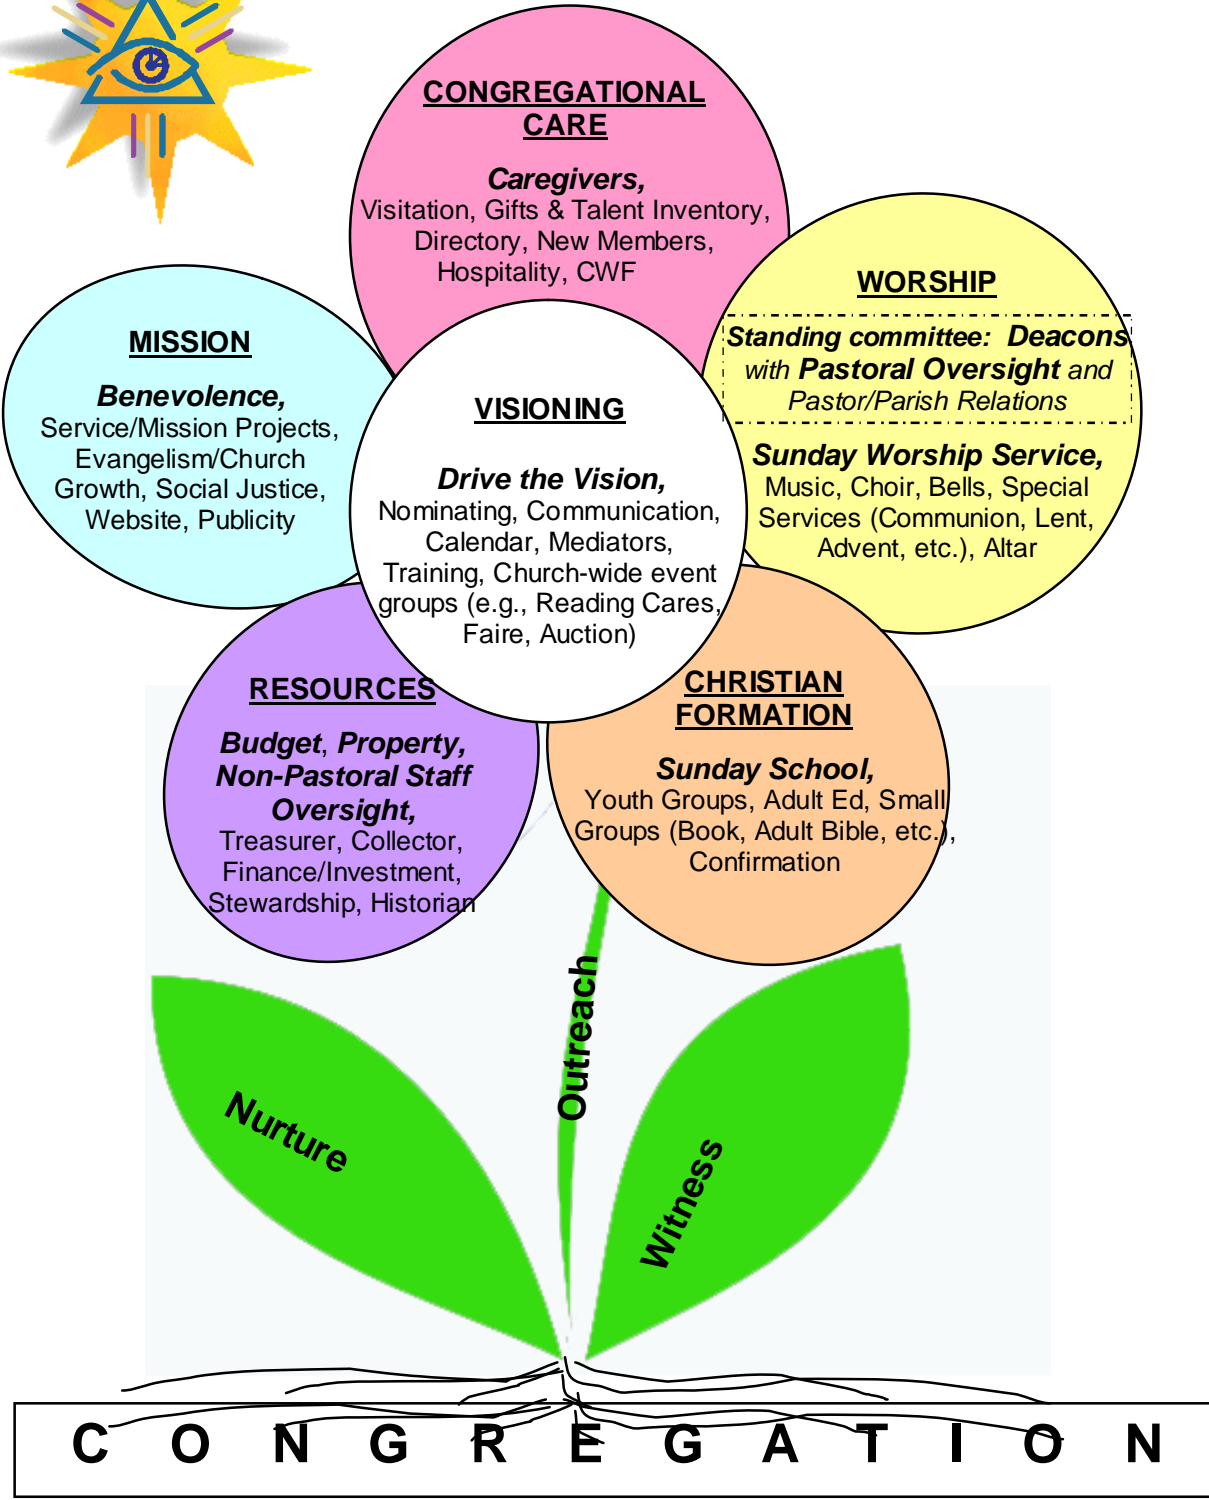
CONGREGATIONAL CARE

Caregivers, Visitation, Gifts & Talent Inventory, Directory, New Members, Hospitality, CWF

WORSHIP

Standing committee: Deacons with Pastoral Oversight and Pastor/Parish Relations

Sunday Worship Service, Music, Choir, Bells, Special Services (Communion, Lent, Advent, etc.), Altar

MISSION

Benevolence, Service/Mission Projects, Evangelism/Church Growth, Social Justice, Website, Publicity

VISIONING

Drive the Vision, Nominating, Communication, Calendar, Mediators, Training, Church-wide event groups (e.g., Reading Cares, Faire, Auction)

RESOURCES

Budget, Property, Non-Pastoral Staff Oversight, Treasurer, Collector, Finance/Investment, Stewardship, Historian

CHRISTIAN FORMATION

Sunday School, Youth Groups, Adult Ed, Small Groups (Book, Adult Bible, etc.), Confirmation

Outreach

Nurture

Witness

C O N G R E G A T I O N